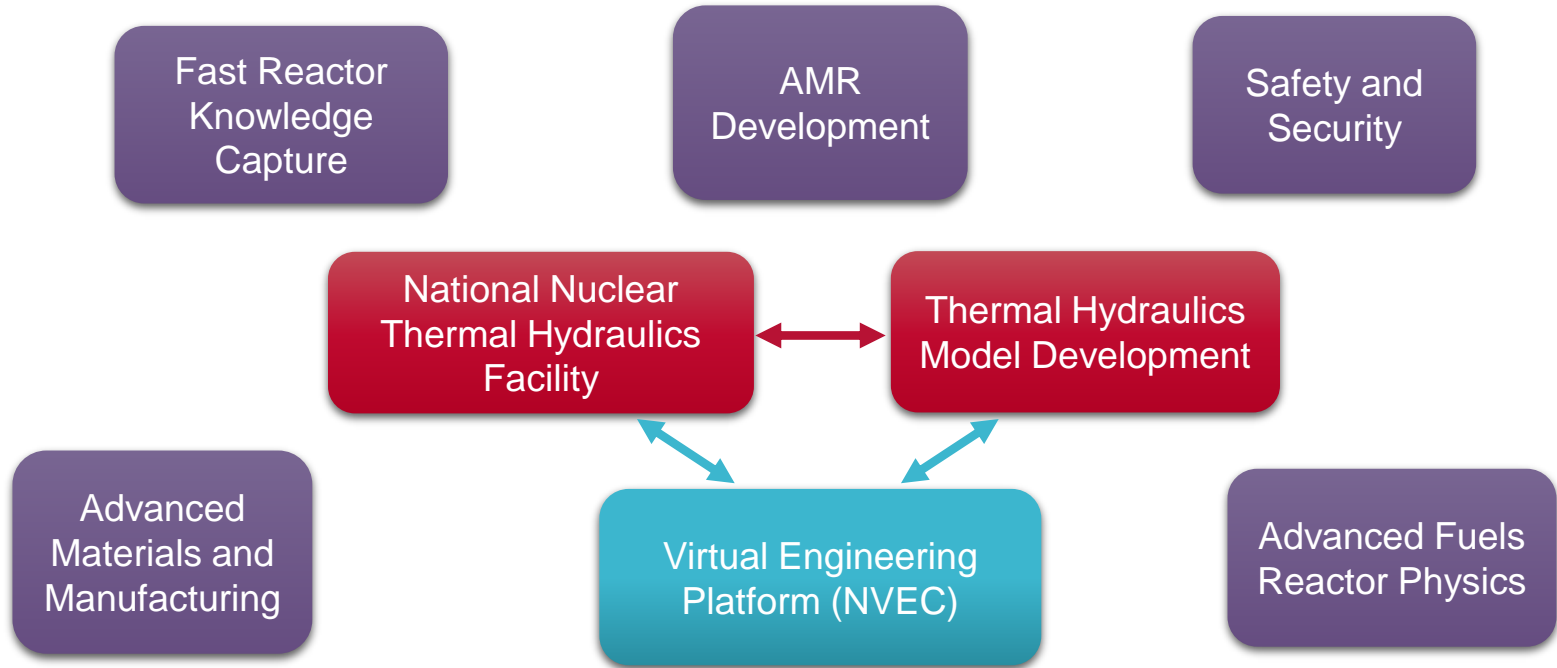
Fast Reactor Knowledge Capture

AMR Development

Safety and Security

National Nuclear Thermal Hydraulics Facility

Thermal Hydraulics Model Development

Advanced Materials and Manufacturing

Virtual Engineering Platform (NVEC)

Advanced Fuels Reactor Physics